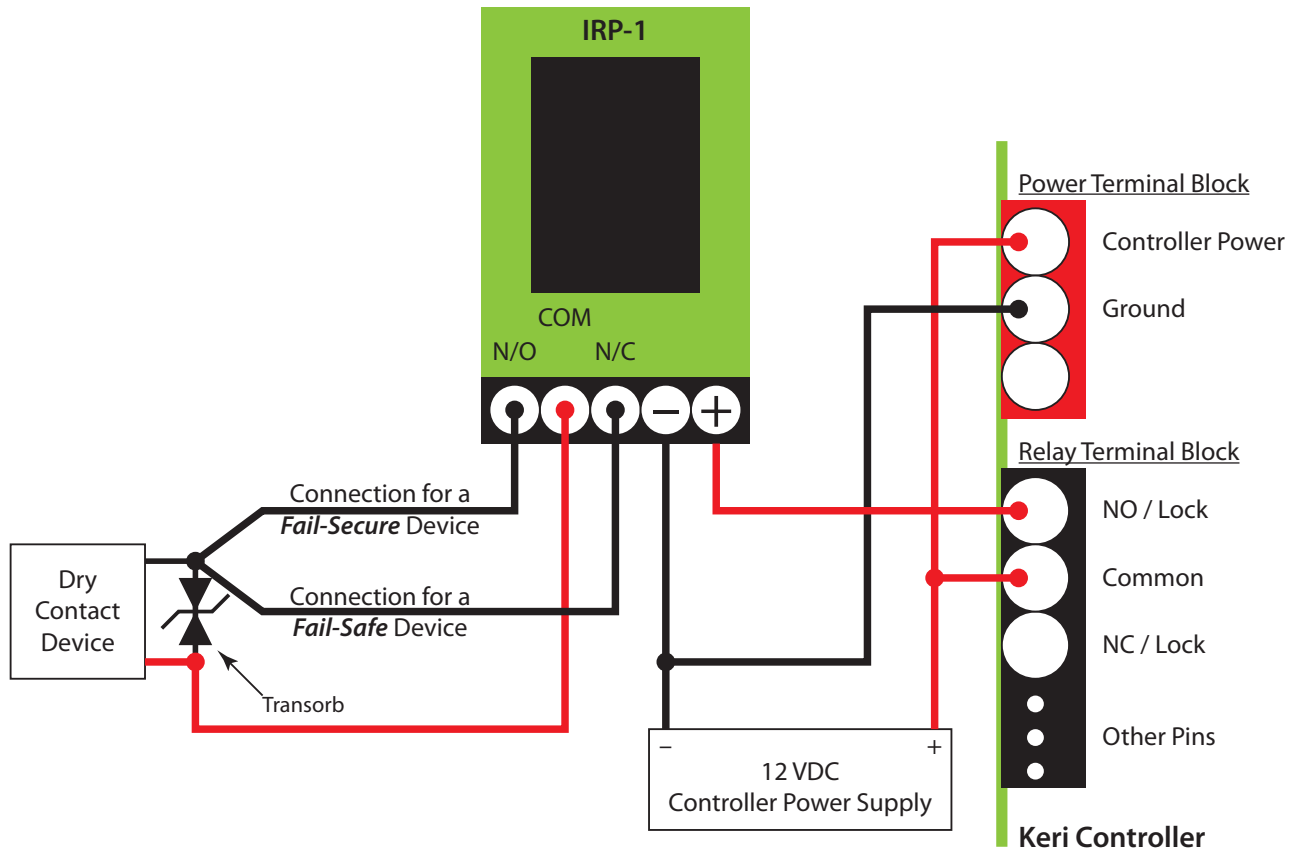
IRP-1

COM
N/O N/C

Power Terminal Block
Controller Power
Ground

Relay Terminal Block
NO / Lock
Common
NC / Lock
Other Pins

Connection for a
*Fail-Secure* Device

Connection for a
*Fail-Safe* Device

Dry Contact Device

Transorb

– +
12 VDC
Controller Power Supply

Keri Controller